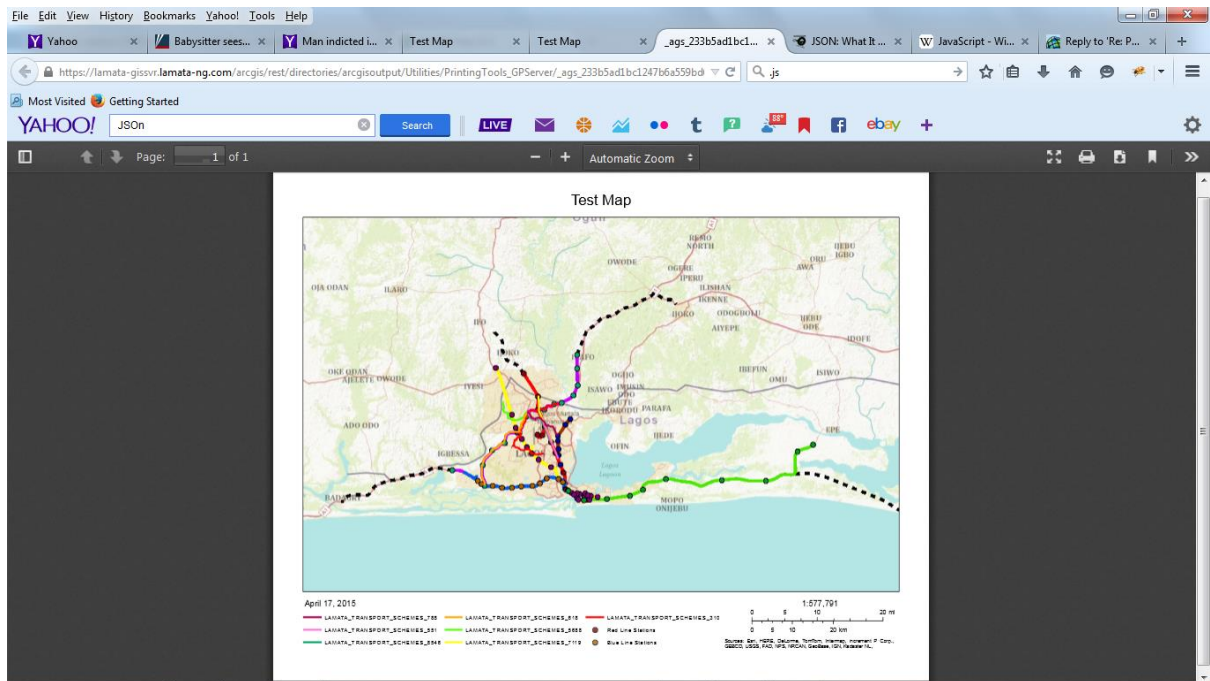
File Edit View History Bookmarks Yahoo! Tools Help

Yahoo × | Babysitter sees... × | Man indicted i... × | Test Map × | Test Map × | _ags_233b5ad1bc1... × | JSON: What It ... × | JavaScript - Wi... × | Reply to 'Re: P... × | +

https://lamata-gissvr.lamata-ng.com/arcgis/rest/directories/arcgisoutput/Utilities/PrintingTools_GPServer/_ags_233b5ad1bc1247b6a559bd

.js

Most Visited Getting Started

YAHOO! JSOn Search LIVE ebay

Page: 1 of 1 Automatic Zoom

Test Map

Ogun
REMO NORTH
IJEBU IGBO
OWODE
OGERE
ORU
AWA
IPERU
OJA ODAN
ILARO
ILISHAN
IKENNE
IJOKO
ODOGBOLU
IJEBU ODE
AIYEPE
IFO
IDOFE
IJOKO
AGBARA OWODE
OKE ODAN
AJILETE OWODE
IFO
IBEFUN
ISIWO
OMU
IYESI
ISAWO
IMUSIN
ODO
ERUTE
IKORODU
PARAFA
ADO ODO
Lagos
IJEDE
OFIN
EPE
IGBESA
Lagos Lagoon
BADAGRY
MOPO
ONIJEBU

April 17, 2015

LAMATA_TRANSPORT_SCHEMES_785
LAMATA_TRANSPORT_SCHEMES_818
LAMATA_TRANSPORT_SCHEMES_310
LAMATA_TRANSPORT_SCHEMES_551
LAMATA_TRANSPORT_SCHEMES_5858
Red Line Stations
LAMATA_TRANSPORT_SCHEMES_5546
LAMATA_TRANSPORT_SCHEMES_7119
Blue Line Stations

1:577,791
0 5 10 20 mi
0 5 10 20 km

Sources: Esri, HERE, DeLorme, TomTom, Intermap, increment P Corp., GEBCO, USGS, FAO, NPS, NRCAN, GeoBase, IGN, Kadaster NL,